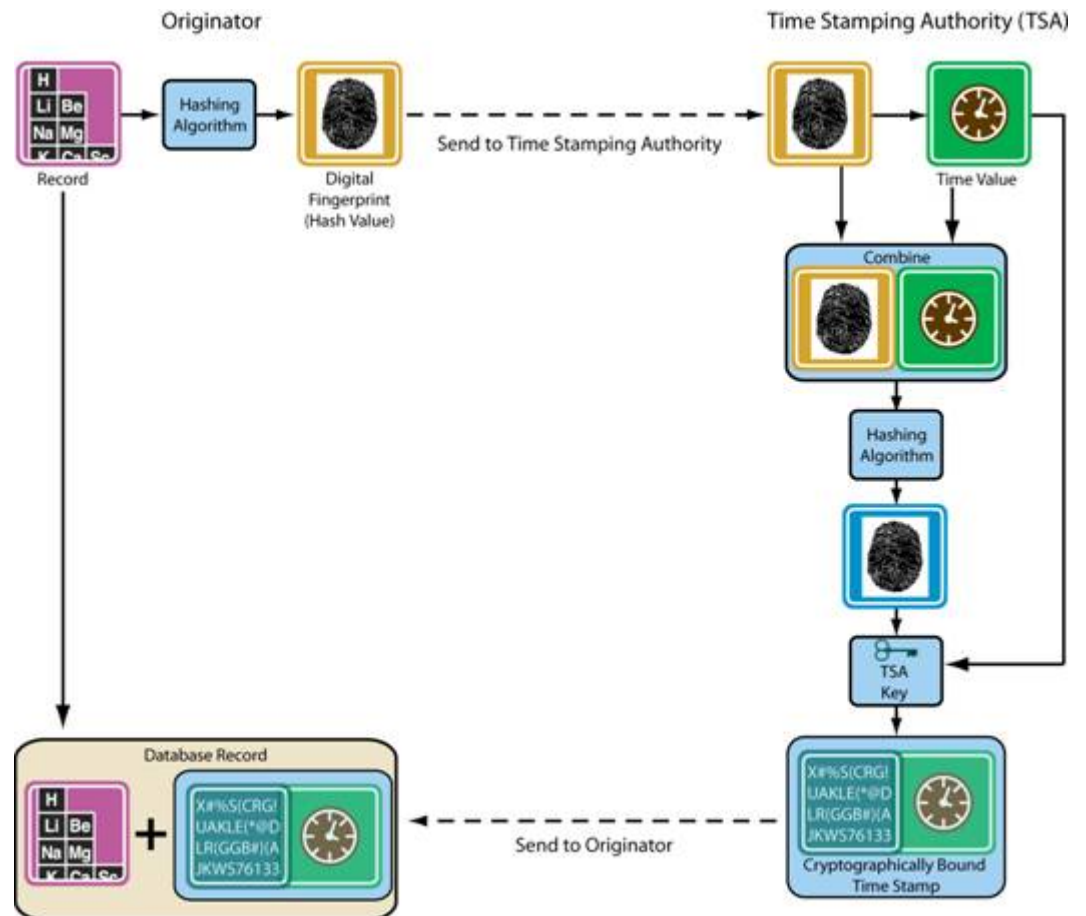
Originator

Time Stamping Authority (TSA)

H
Li Be
Na Mg
K Ca Sc
Record

Hashing Algorithm

Digital Fingerprint (Hash Value)

Send to Time Stamping Authority

Time Value

Combine

Hashing Algorithm

TSA Key

X#%S(CRG! UAKLE(*@D LR(GGB#)(A JKWS76133

Cryptographically Bound Time Stamp

Send to Originator

Database Record

H
Li Be
Na Mg
K Ca Sc

+

X#%S(CRG! UAKLE(*@D LR(GGB#)(A JKWS76133